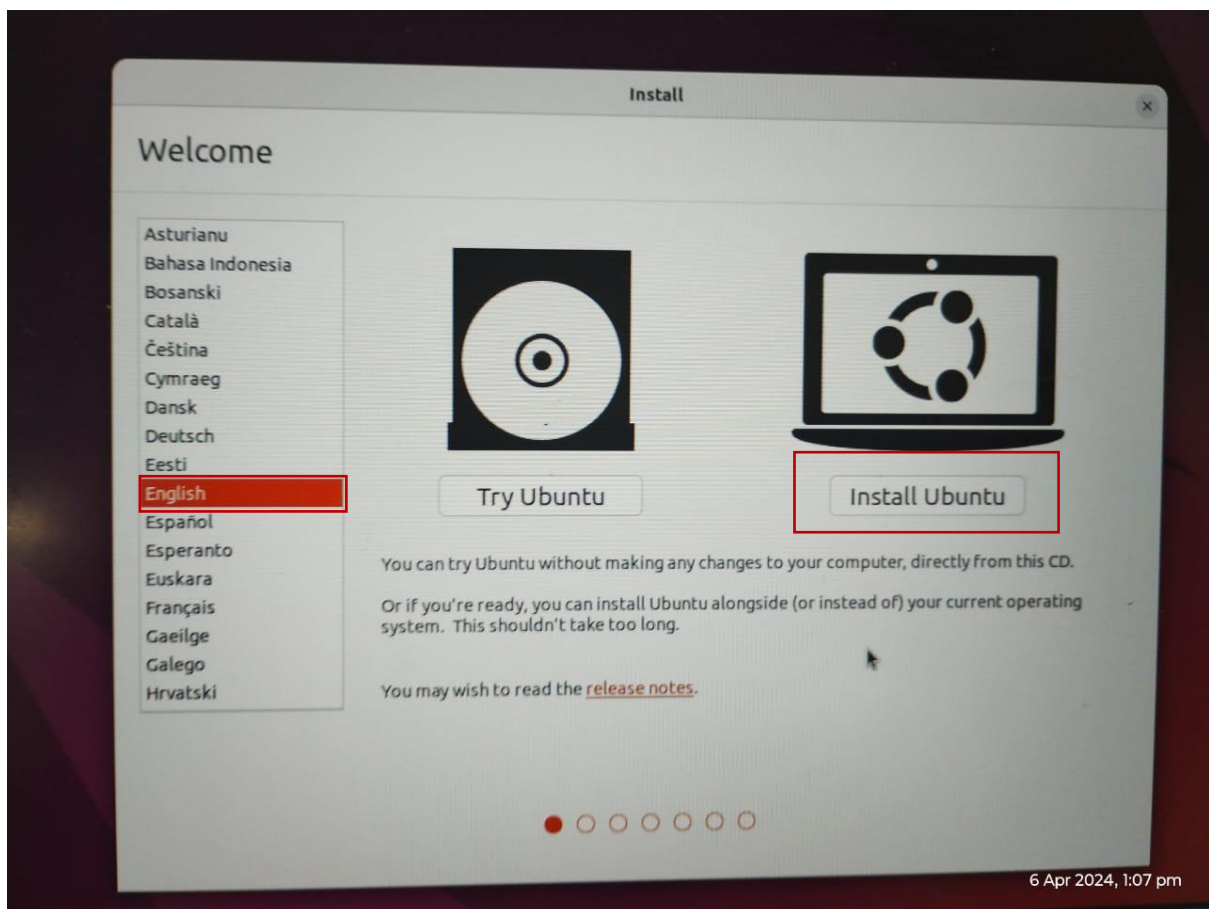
Install

Welcome

Asturianu
Bahasa Indonesia
Bosanski
Català
Čeština
Cymraeg
Dansk
Deutsch
Eesti
English
Español
Esperanto
Euskara
Français
Gaeilge
Galego
Hrvatski

Try Ubuntu

Install Ubuntu

You can try Ubuntu without making any changes to your computer, directly from this CD.

Or if you're ready, you can install Ubuntu alongside (or instead of) your current operating system. This shouldn't take too long.

You may wish to read the release notes.

6 Apr 2024, 1:07 pm